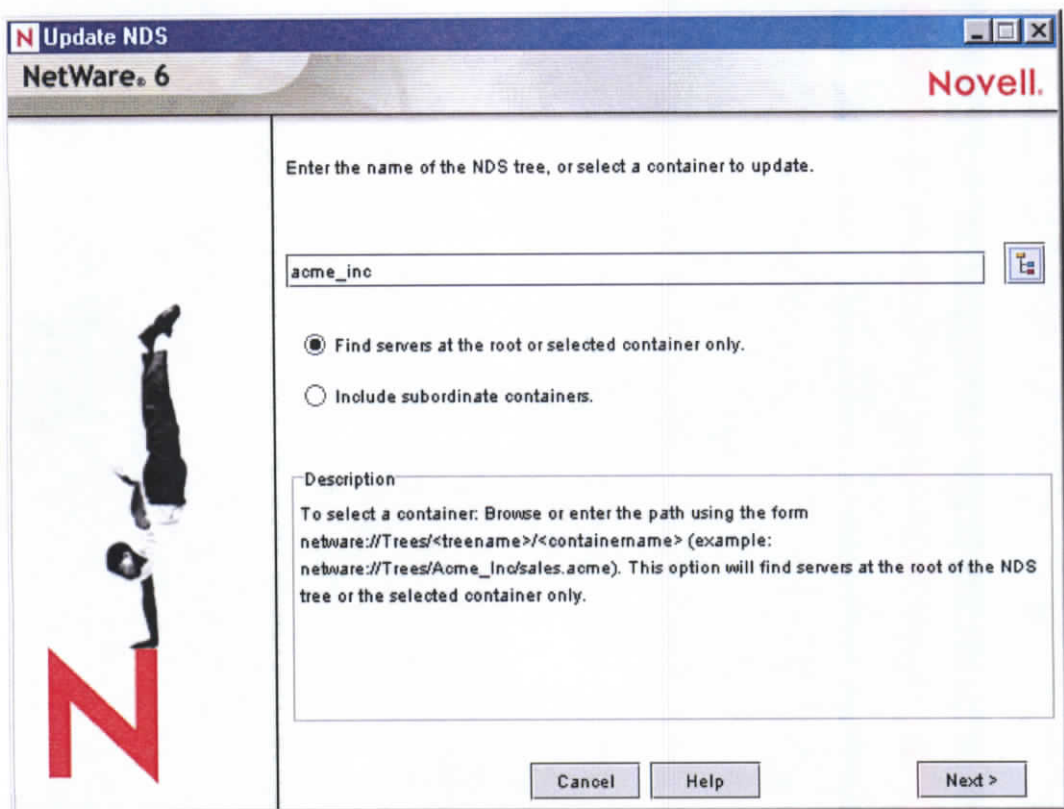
N Update NDS

NetWare® 6

Novell.

Enter the name of the NDS tree, or select a container to update.

acme_inc

Find servers at the root or selected container only.

Include subordinate containers.

Description

To select a container: Browse or enter the path using the form netware://Trees/<treename>/<containername> (example: netware://Trees/Acme_Inc/sales.acme). This option will find servers at the root of the NDS tree or the selected container only.

Cancel

Help

Next >